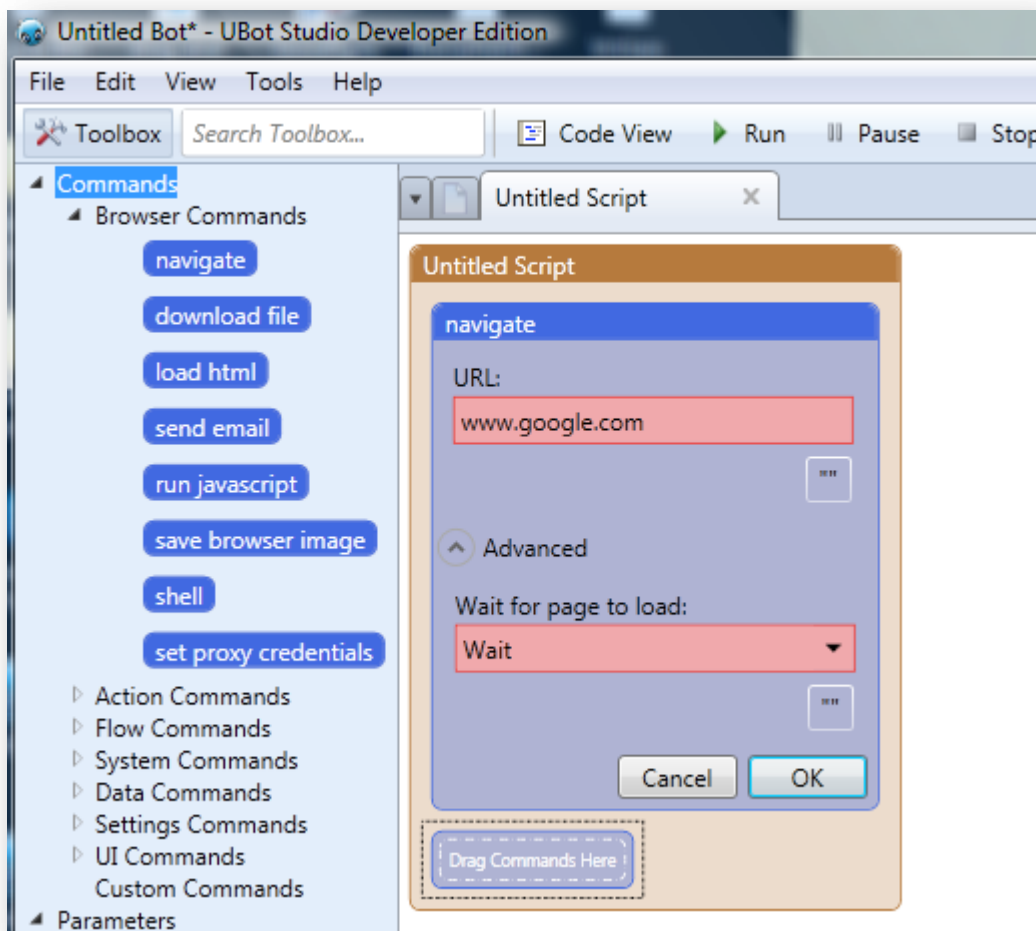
Untitled Bot* - UBot Studio Developer Edition

File Edit View Tools Help

Toolbox Search Toolbox... Code View Run Pause Stop

Commands
Browser Commands
navigate
download file
load html
send email
run javascript
save browser image
shell
set proxy credentials
Action Commands
Flow Commands
System Commands
Data Commands
Settings Commands
UI Commands
Custom Commands
Parameters

Untitled Script

Untitled Script

navigate

URL:

www.google.com

""

Advanced

Wait for page to load:

Wait

""

Cancel OK

Drag Commands Here